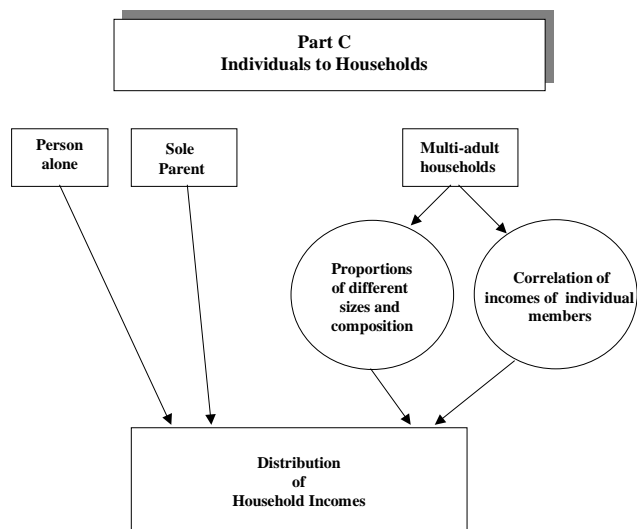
Part C
Individuals to Households

Person alone

Sole Parent

Multi-adult households

Proportions of different sizes and composition

Correlation of incomes of individual members

Distribution of Household Incomes